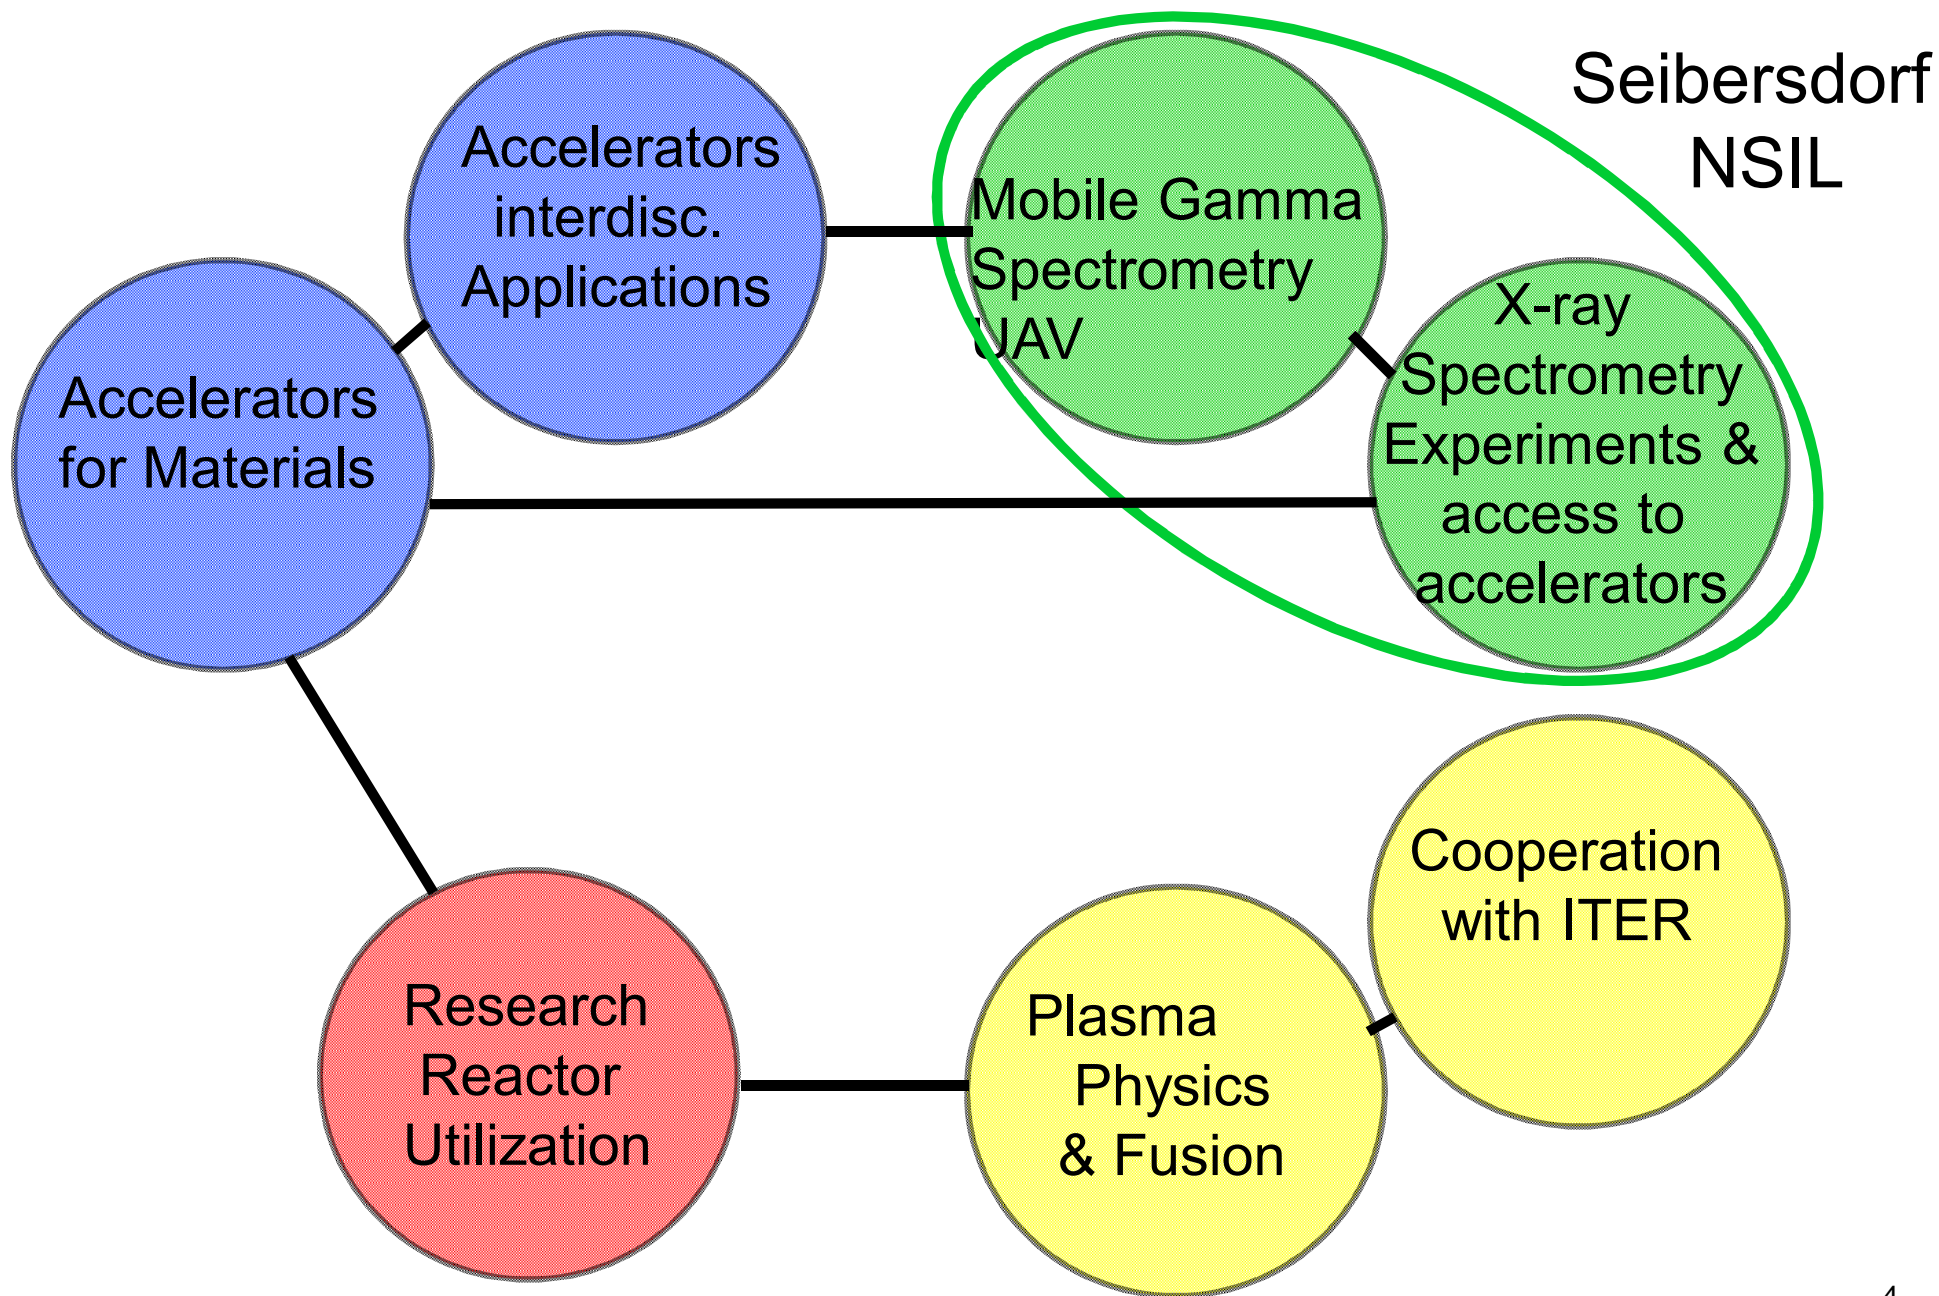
Seibersdorf NSIL

Accelerators interdisc. Applications

Mobile Gamma Spectrometry UAV

Accelerators for Materials

X-ray Spectrometry Experiments & access to accelerators

Cooperation with ITER

Research Reactor Utilization

Plasma Physics & Fusion

4